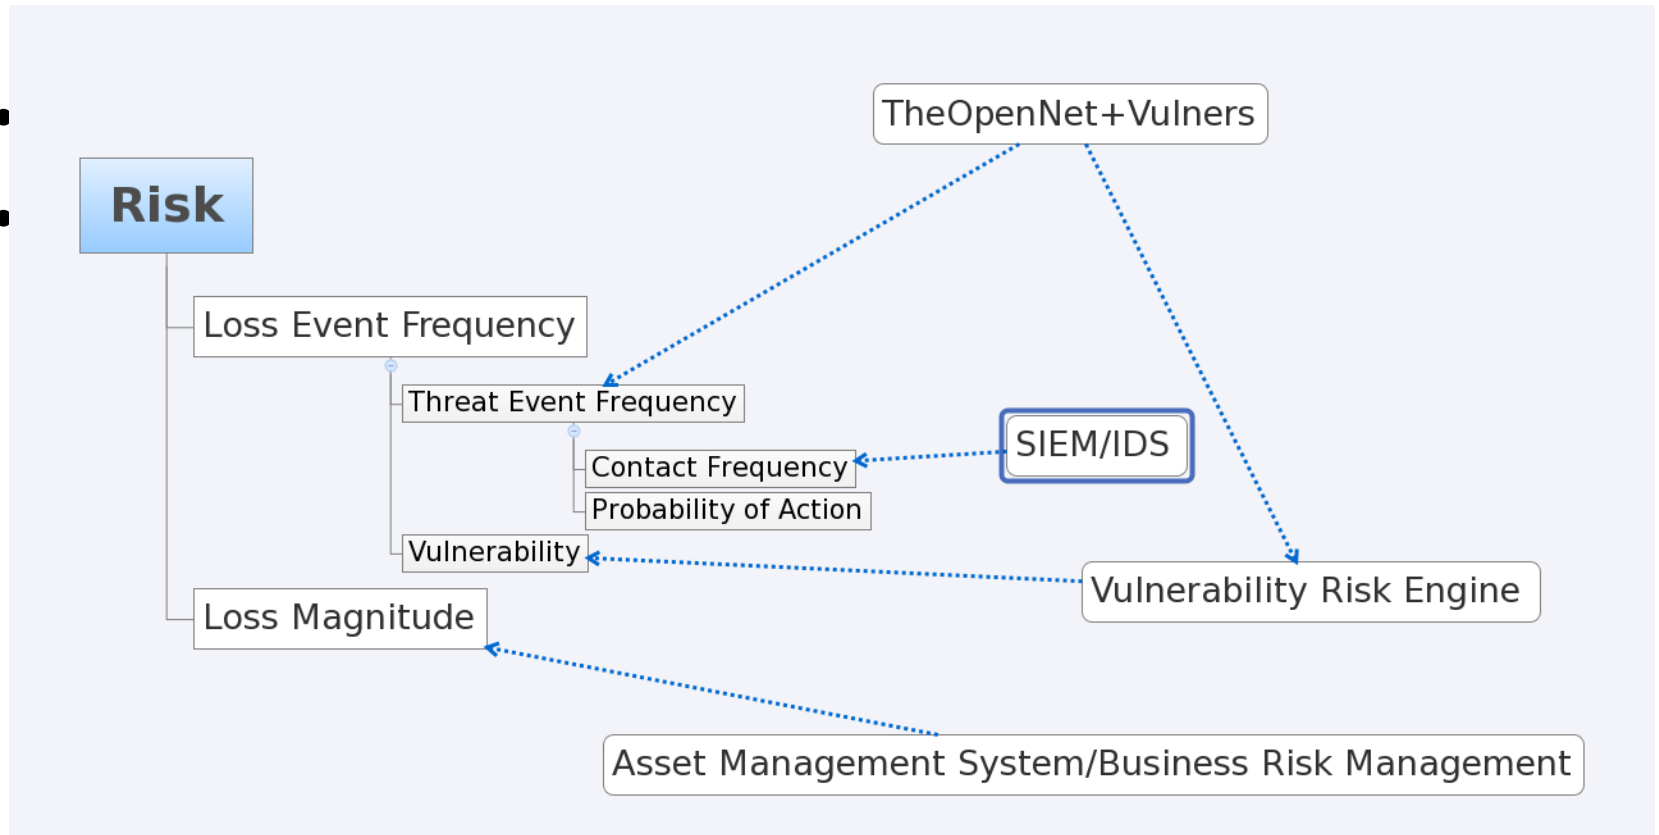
Risk

Loss Event Frequency

Threat Event Frequency

Contact Frequency

Probability of Action

Vulnerability

Loss Magnitude

TheOpenNet+Vulners

SIEM/IDS

Vulnerability Risk Engine

Asset Management System/Business Risk Management